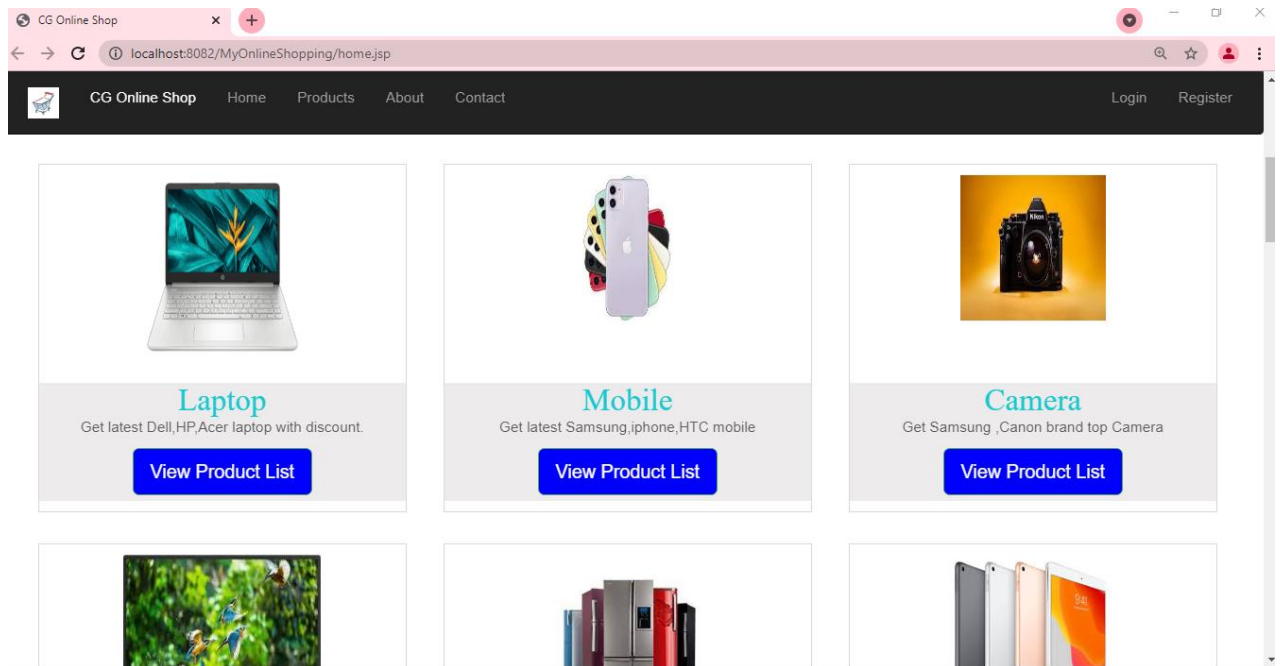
CG Online Shop ×

localhost:8082/MyOnlineShopping/home.jsp

CG Online Shop Home Products About Contact Login Register

Laptop
Get latest Dell,HP,Acer laptop with discount.
View Product List

Mobile
Get latest Samsung,iphone,HTC mobile
View Product List

Camera
Get Samsung ,Canon brand top Camera
View Product List